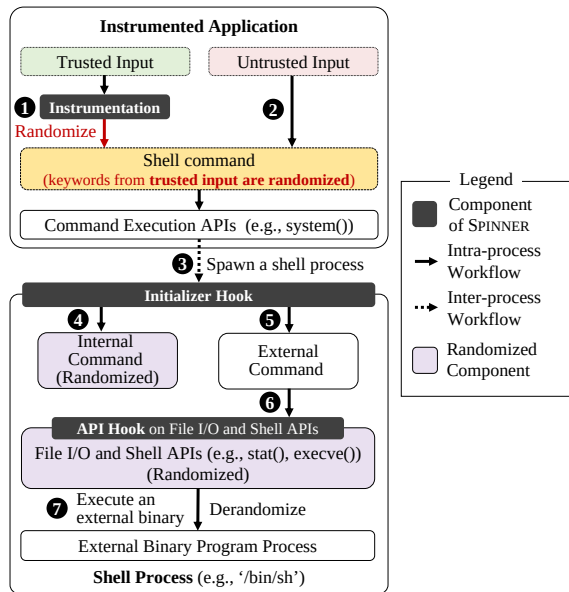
Instrumented Application

Trusted Input

Untrusted Input

1 Instrumentation

2

Randomize

Shell command
(keywords from trusted input are randomized)

Command Execution APIs (e.g., system())

3 Spawn a shell process

Initializer Hook

4

5

Internal Command (Randomized)

External Command

6

API Hook on File I/O and Shell APIs

File I/O and Shell APIs (e.g., stat(), execve()) (Randomized)

7 Execute an external binary

Derandomize

External Binary Program Process

Shell Process (e.g., '/bin/sh')

Legend

Component of SPINNER

Intra-process Workflow

Inter-process Workflow

Randomized Component